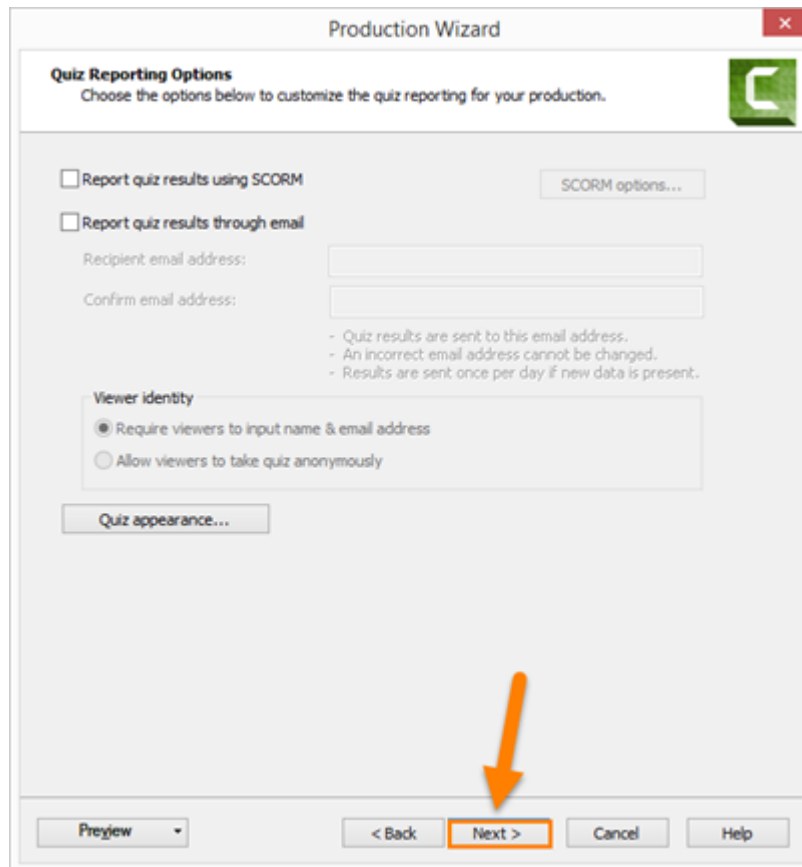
Production Wizard

Quiz Reporting Options
Choose the options below to customize the quiz reporting for your production.

Report quiz results using SCORM

SCORM options...

Report quiz results through email

Recipient email address:

Confirm email address:

- Quiz results are sent to this email address.
- An incorrect email address cannot be changed.
- Results are sent once per day if new data is present.

Viewer identity

Require viewers to input name & email address

Allow viewers to take quiz anonymously

Quiz appearance...

Preview

< Back

Next >

Cancel

Help